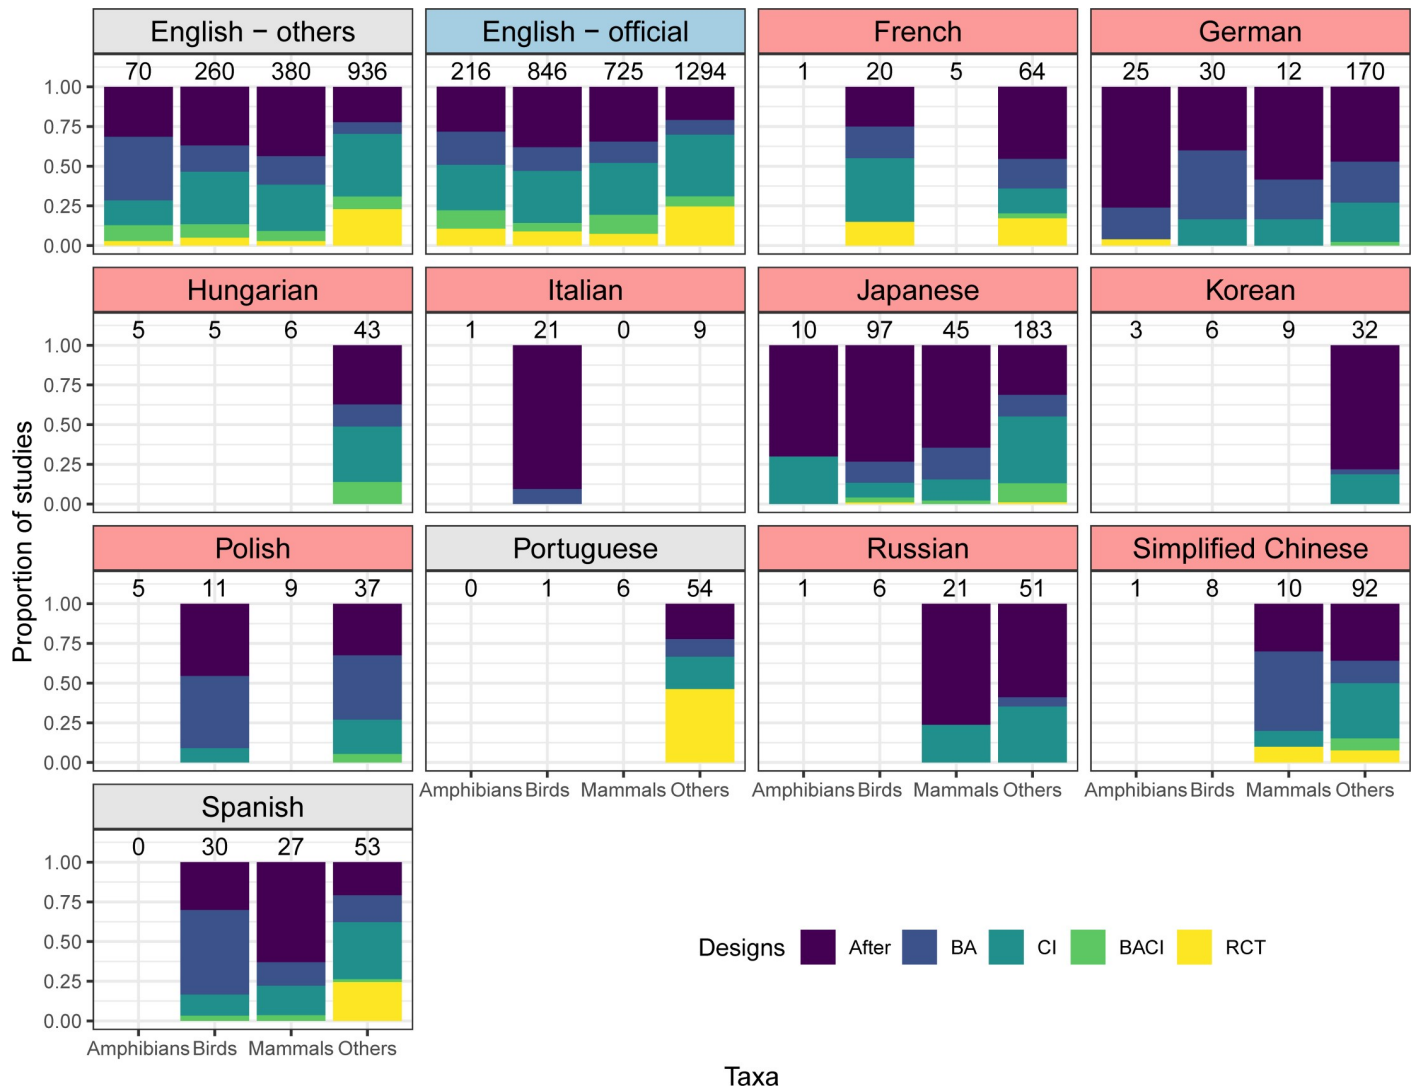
English − others
70 260 380 936
1.00
0.75
0.50
0.25
0.00

English − official
216 846 725 1294

French
1 20 5 64

German
25 30 12 170
1.00
0.75
0.50
0.25
0.00

Hungarian
5 5 6 43
1.00
0.75
0.50
0.25
0.00

Italian
1 21 0 9

Japanese
10 97 45 183

Korean
3 6 9 32

Polish
5 11 9 37
1.00
0.75
0.50
0.25
0.00

Portuguese
0 1 6 54
Amphibians Birds Mammals Others

Russian
1 6 21 51
Amphibians Birds Mammals Others

Simplified Chinese
1 8 10 92
Amphibians Birds Mammals Others

Spanish
0 30 27 53
1.00
0.75
0.50
0.25
0.00
Amphibians Birds Mammals Others

Proportion of studies

Designs After BA CI BACI RCT

Taxa